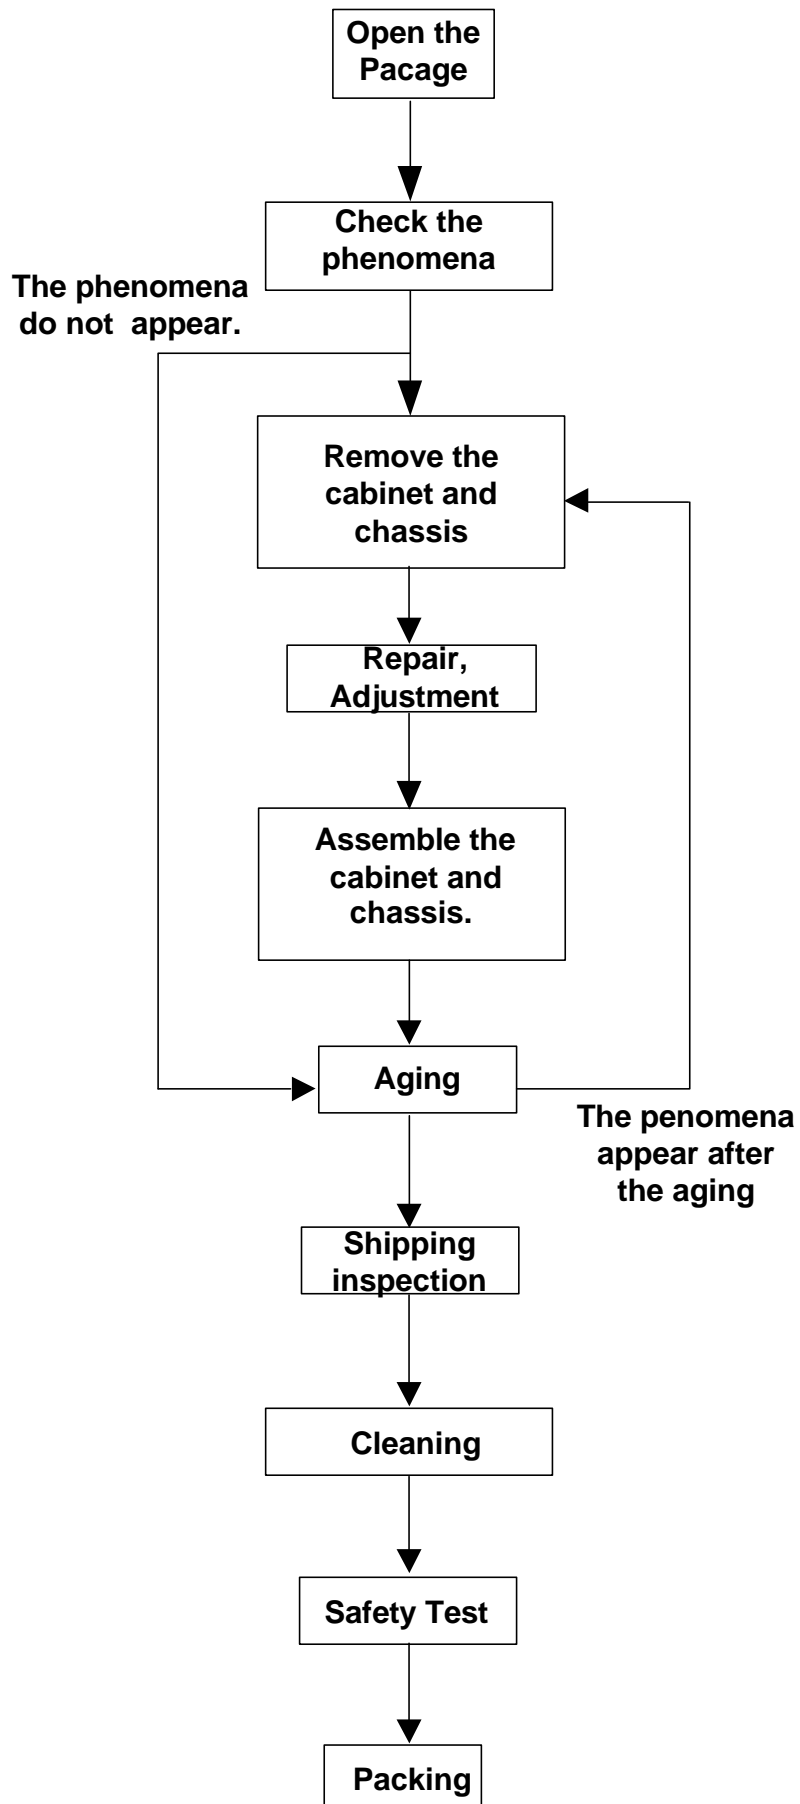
Open the Pacage

Check the phenomena

The phenomena do not appear.

Remove the cabinet and chassis

Repair, Adjustment

Assemble the cabinet and chassis.

Aging

The penomena appear after the aging

Shipping inspection

Cleaning

Safety Test

Packing